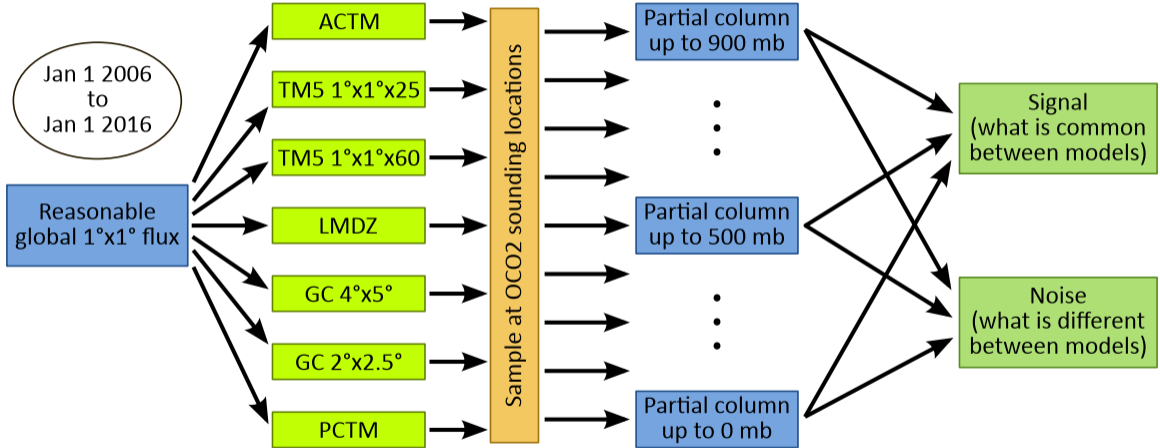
Jan 1 2006
to
Jan 1 2016

Reasonable global 1°x1° flux

ACTM

TM5 1°x1°x25

TM5 1°x1°x60

LMDZ

GC 4°x5°

GC 2°x2.5°

PCTM

Sample at OCO2 sounding locations

Partial column up to 900 mb

Partial column up to 500 mb

Partial column up to 0 mb

Signal (what is common between models)

Noise (what is different between models)